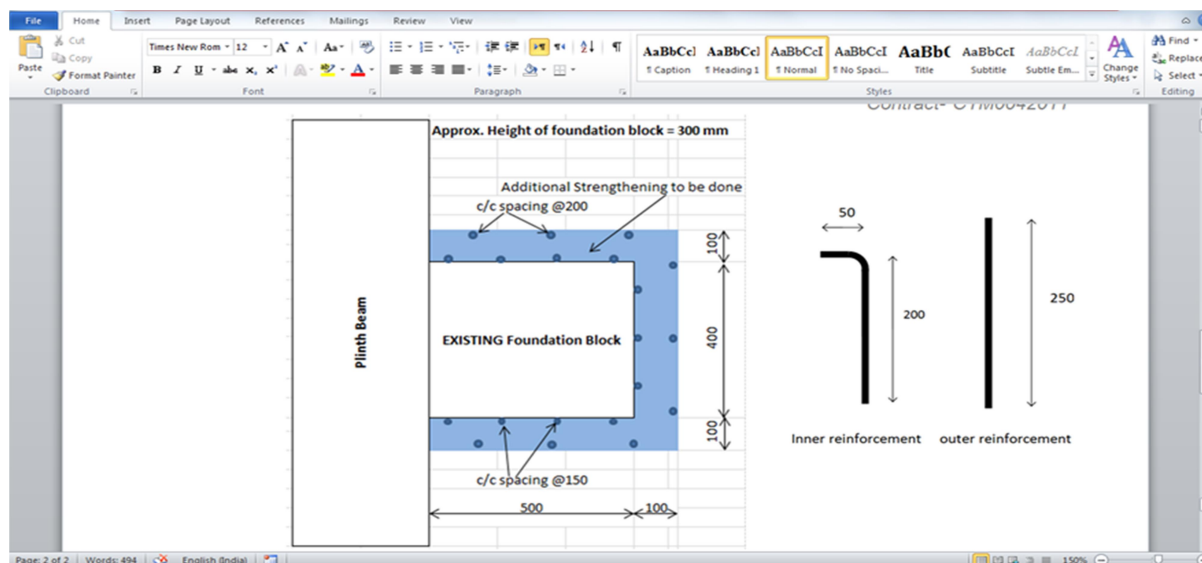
File Home Insert Page Layout References Mailings Review View

Paste
Cut
Copy
Format Painter
Clipboard

Times New Rom 12
Font

Paragraph

AaBbCcI ¶ Caption
AaBbCcI ¶ Heading 1
AaBbCcI ¶ Normal
AaBbCcI ¶ No Spaci...
AaBb( Title
AaBbCcI Subtitle
AaBbCcI Subtle Em...
Change Styles
Styles

Find
Replace
Select
Editing

Contract- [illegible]

Approx. Height of foundation block = 300 mm

Additional Strengthening to be done

c/c spacing @200

100

400

100

Plinth Beam

EXISTING Foundation Block

c/c spacing @150

500

100

50

200

250

Inner reinforcement

outer reinforcement

Page: 2 of 2 Words: 494 English (India) 150%